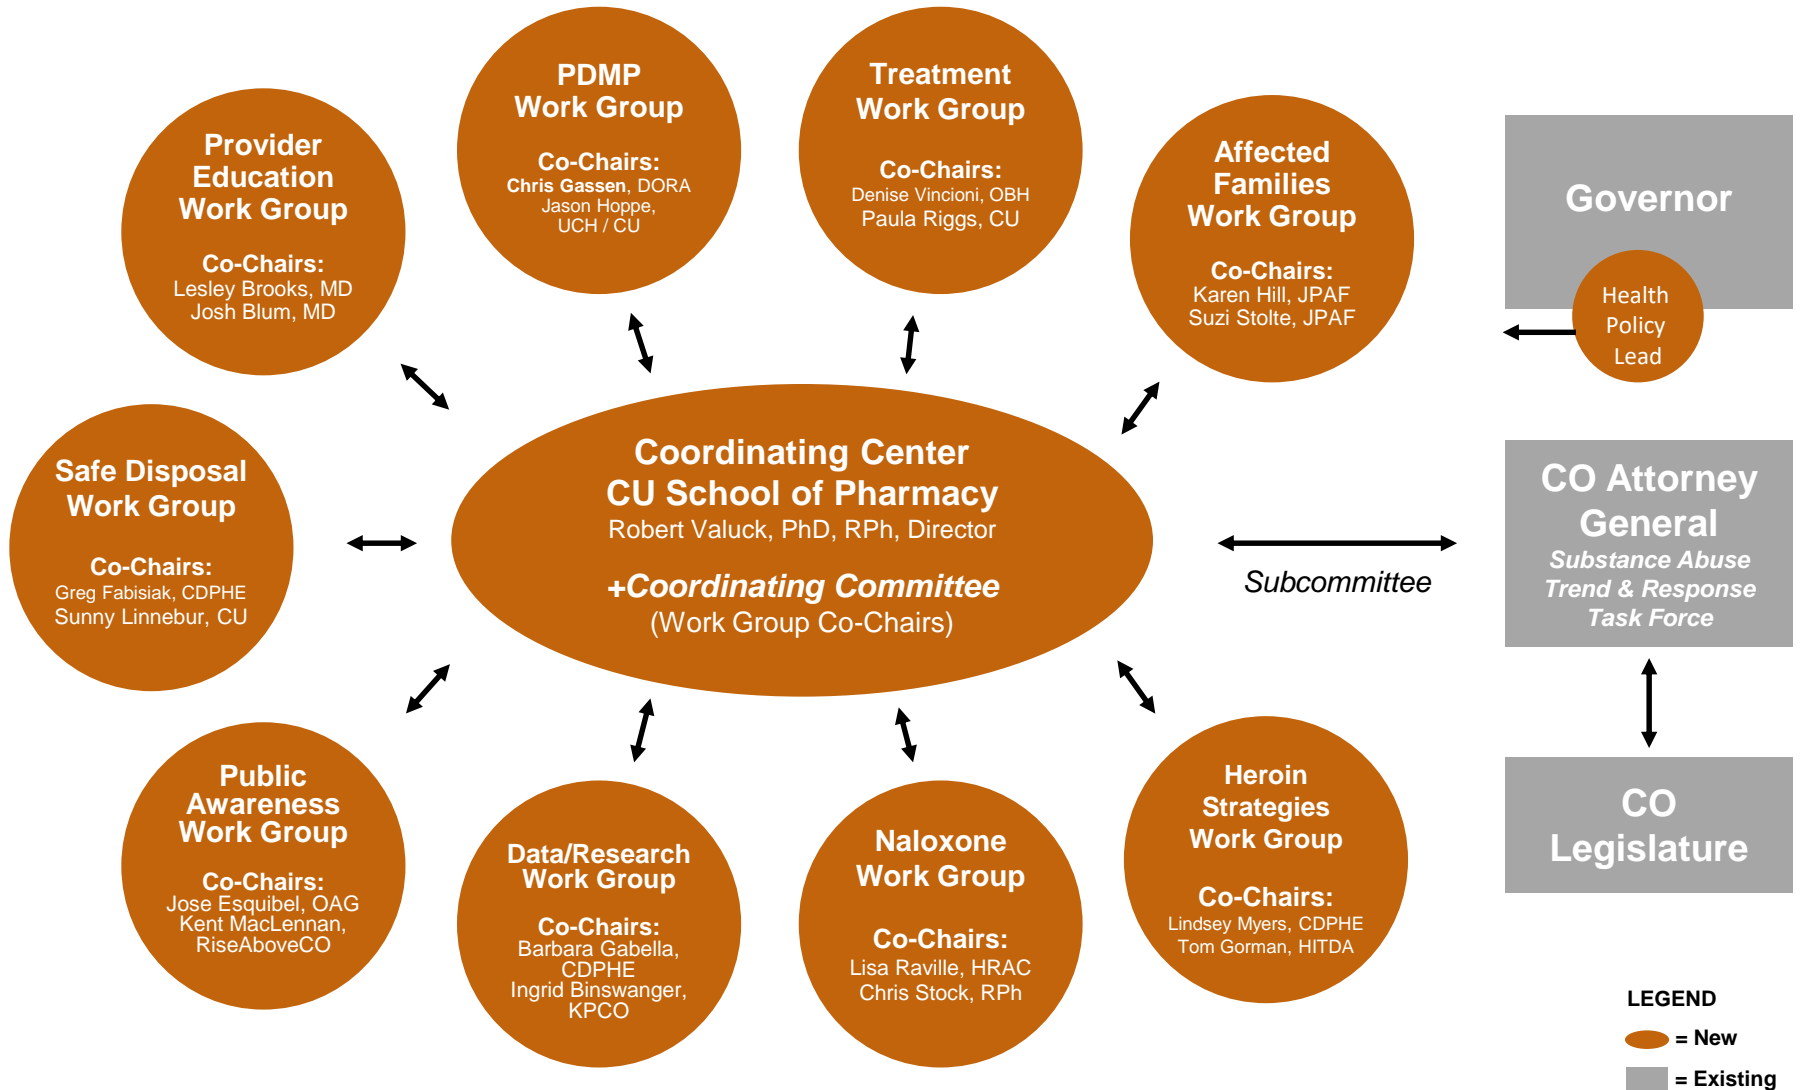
PDMP Work Group

Co-Chairs:
Chris Gassen, DORA
Jason Hoppe, UCH / CU

Treatment Work Group

Co-Chairs:
Denise Vincioni, OBH
Paula Riggs, CU

Provider Education Work Group

Co-Chairs:
Lesley Brooks, MD
Josh Blum, MD

Affected Families Work Group

Co-Chairs:
Karen Hill, JPAF
Suzi Stolte, JPAF

Governor

Health Policy Lead

Safe Disposal Work Group

Co-Chairs:
Greg Fabisiak, CDPHE
Sunny Linnebur, CU

Coordinating Center
CU School of Pharmacy
Robert Valuck, PhD, RPh, Director

+Coordinating Committee
(Work Group Co-Chairs)

Subcommittee

CO Attorney General
Substance Abuse Trend & Response Task Force

Public Awareness Work Group

Co-Chairs:
Jose Esquibel, OAG
Kent MacLennan, RiseAboveCO

Data/Research Work Group

Co-Chairs:
Barbara Gabella, CDPHE
Ingrid Binswanger, KPCO

Naloxone Work Group

Co-Chairs:
Lisa Raville, HRAC
Chris Stock, RPh

Heroin Strategies Work Group

Co-Chairs:
Lindsey Myers, CDPHE
Tom Gorman, HITDA

CO Legislature

LEGEND
= New
= Existing